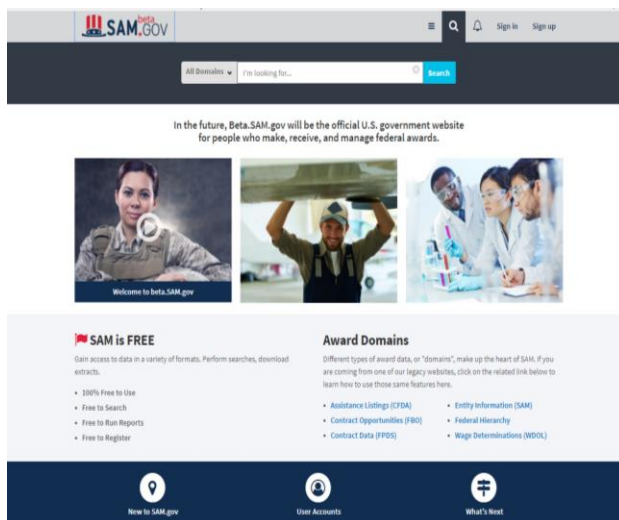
SAM.GOV beta

Sign In Sign up

All Domains I'm looking for... Search

In the future, Beta.SAM.gov will be the official U.S. government website for people who make, receive, and manage federal awards.

Welcome to beta.SAM.gov

SAM is FREE

Gain access to data in a variety of formats. Perform searches, download extracts.

• 100% Free to Use
• Free to Search
• Free to Run Reports
• Free to Register

Award Domains

Different types of award data, or "domains", make up the heart of SAM. If you are coming from one of our legacy websites, click on the related link below to learn how to use those same features here.

• Assistance Listings (CFDA)
• Contract Opportunities (FBO)
• Contract Data (FPDS)
• Entity Information (SAM)
• Federal Hierarchy
• Wage Determinations (WDOL)

New to SAM.gov

User Accounts

What's Next